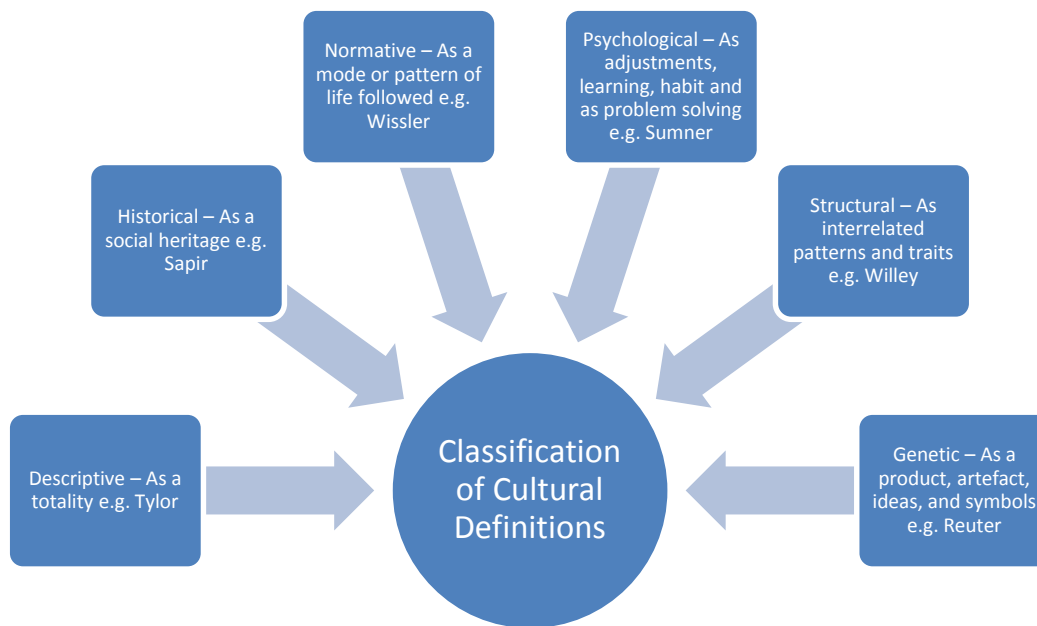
Normative – As a mode or pattern of life followed e.g. Wissler

Psychological – As adjustments, learning, habit and as problem solving e.g. Sumner

Historical – As a social heritage e.g. Sapir

Structural – As interrelated patterns and traits e.g. Willey

Descriptive – As a totality e.g. Tylor

Classification of Cultural Definitions

Genetic – As a product, artefact, ideas, and symbols e.g. Reuter